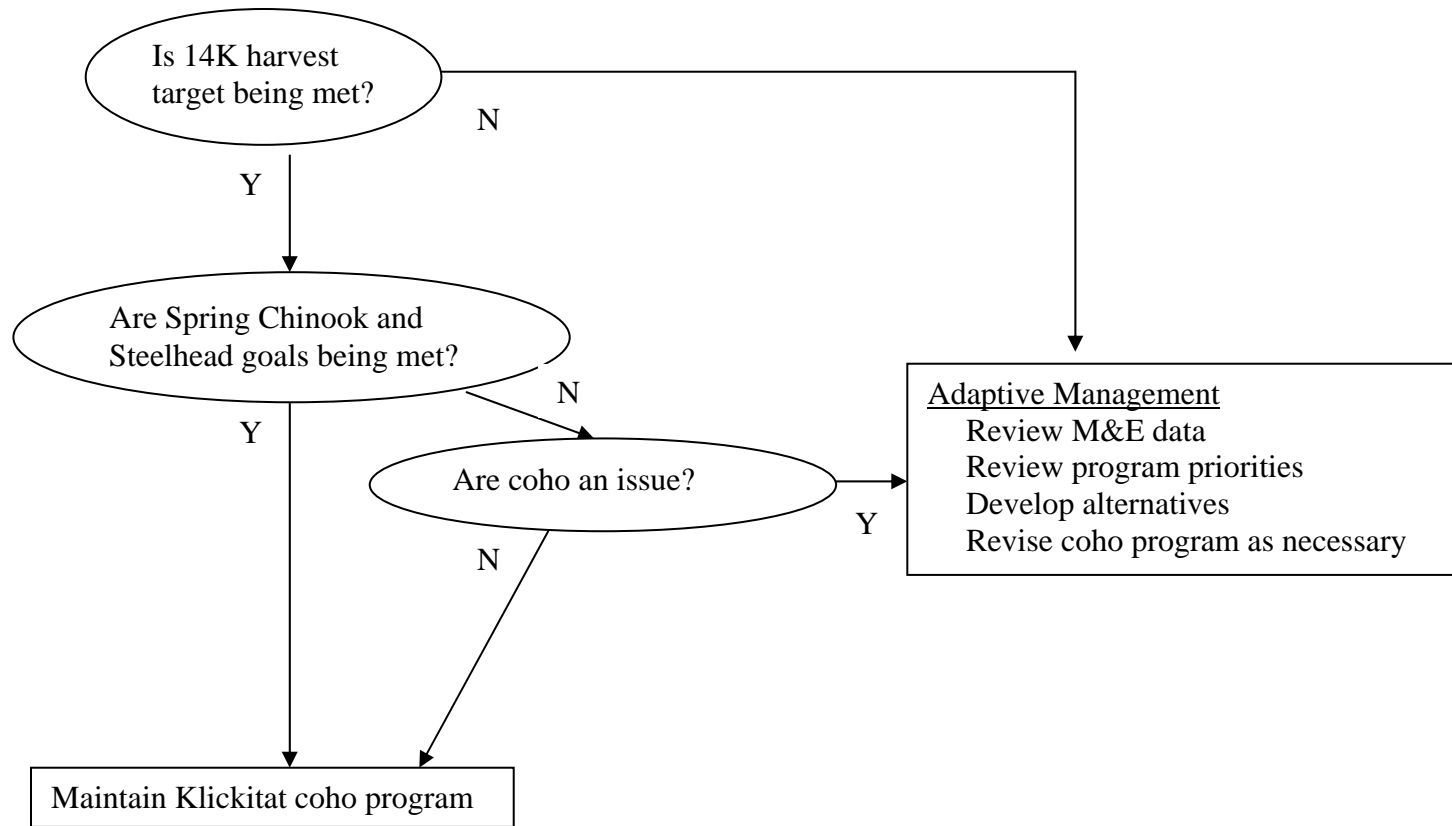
Is 14K harvest target being met?

N

Y

Are Spring Chinook and Steelhead goals being met?

N

Y

Adaptive Management
Review M&E data
Review program priorities
Develop alternatives
Revise coho program as necessary

Are coho an issue?

Y

N

Maintain Klickitat coho program